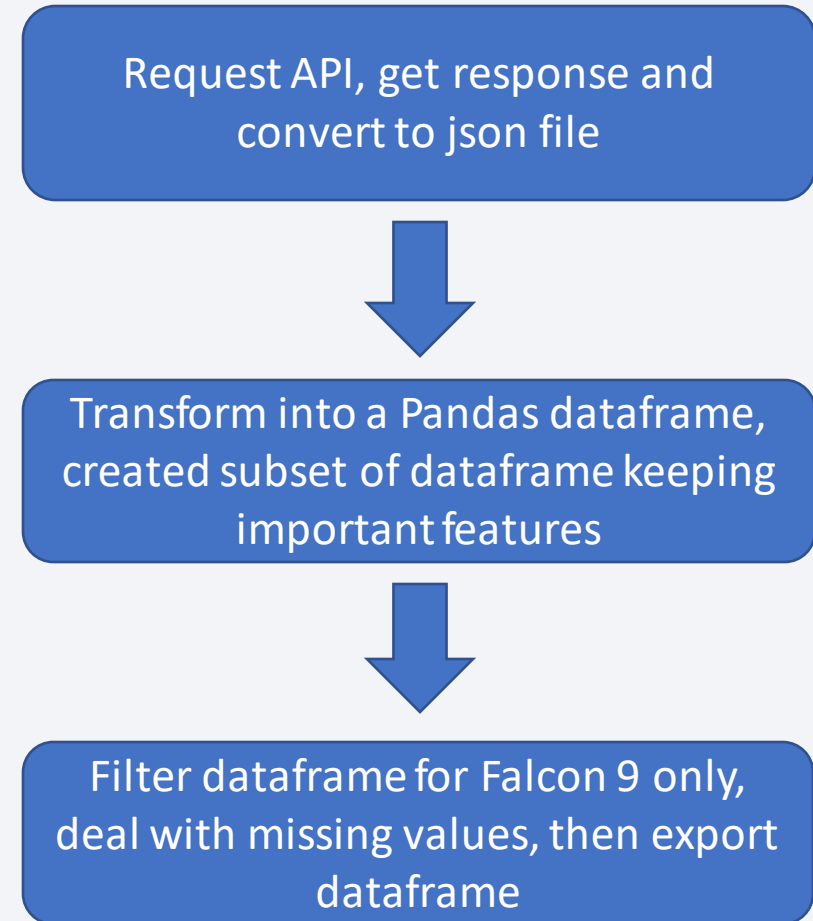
Request API, get response and convert to json file

Transform into a Pandas dataframe, created subset of dataframe keeping important features

Filter dataframe for Falcon 9 only, deal with missing values, then export dataframe